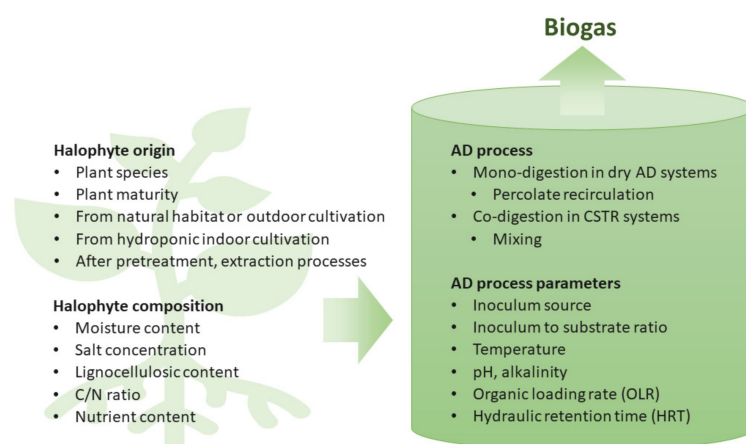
Biogas

Halophyte origin
- Plant species
- Plant maturity
- From natural habitat or outdoor cultivation
- From hydroponic indoor cultivation
- After pretreatment, extraction processes

Halophyte composition
- Moisture content
- Salt concentration
- Lignocellulosic content
- C/N ratio
- Nutrient content

AD process
- Mono-digestion in dry AD systems
  - Percolate recirculation
- Co-digestion in CSTR systems
  - Mixing

AD process parameters
- Inoculum source
- Inoculum to substrate ratio
- Temperature
- pH, alkalinity
- Organic loading rate (OLR)
- Hydraulic retention time (HRT)